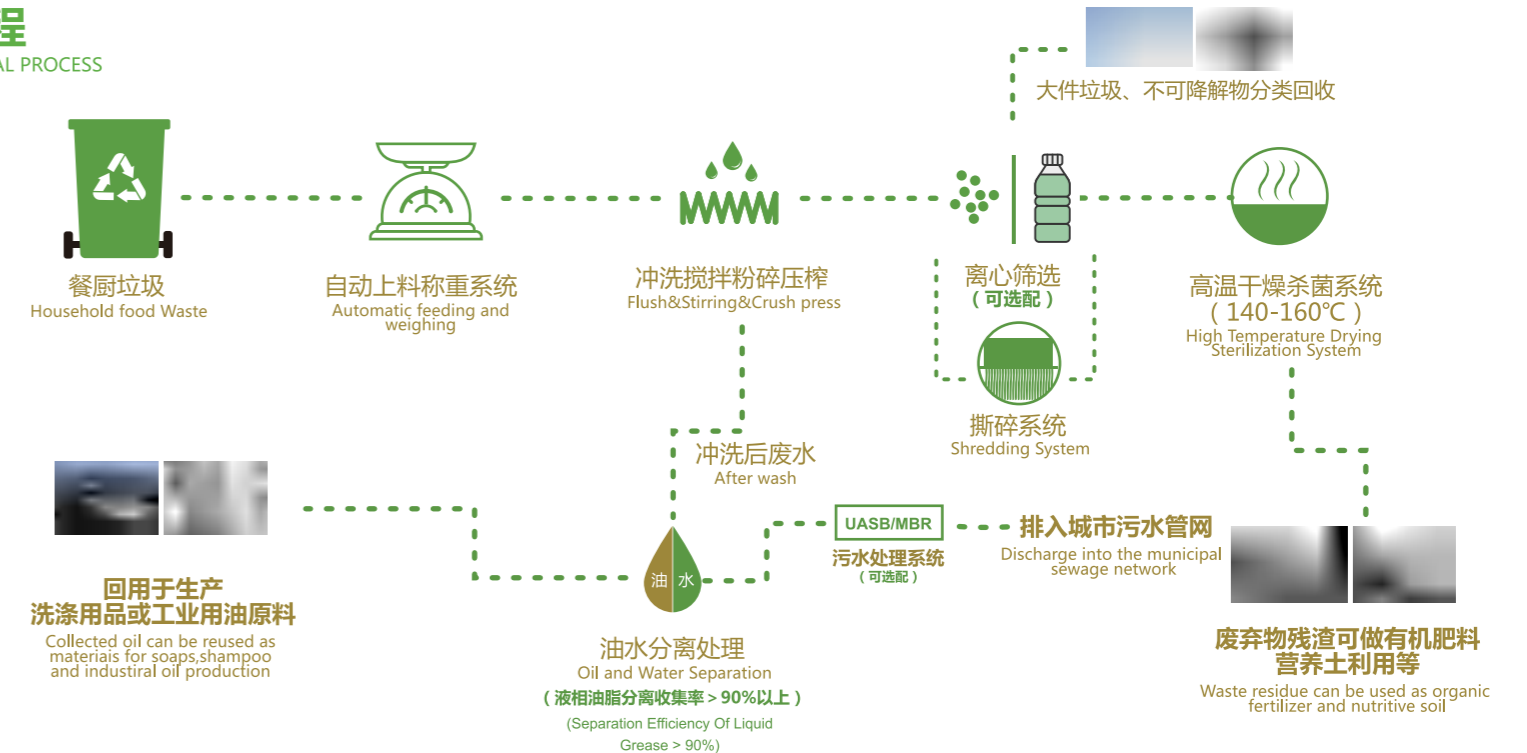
程
AL PROCESS

大件垃圾、不可降解物分类回收

餐厨垃圾
Household food Waste

自动上料称重系统
Automatic feeding and weighing

冲洗搅拌粉碎压榨
Flush&Stirring&Crush press

离心筛选
（可选配）

撕碎系统
Shredding System

高温干燥杀菌系统
（140-160℃）
High Temperature Drying Sterilization System

冲洗后废水
After wash

UASB/MBR
污水处理系统
（可选配）

排入城市污水管网
Discharge into the municipal sewage network

油 水

回用于生产
洗涤用品或工业用油原料
Collected oil can be reused as materiais for soaps,shampoo and industrial oil production

油水分离处理
Oil and Water Separation
（液相油脂分离收集率＞90%以上）
(Separation Efficiency Of Liquid Grease＞90%)

废弃物残渣可做有机肥料
营养土利用等
Waste residue can be used as organic fertilizer and nutritive soil